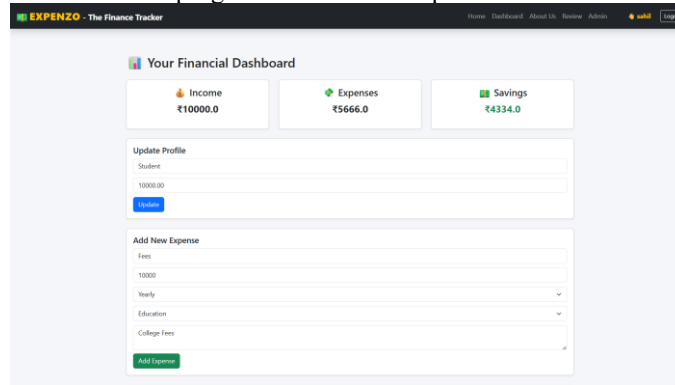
EXPENZO - The Finance Tracker

Home Dashboard About Us Review Admin sahil Logo

Your Financial Dashboard

Income
₹10000.0

Expenses
₹5666.0

Savings
₹4334.0

Update Profile

Student

10000.00

Update

Add New Expense

Fees

10000

Yearly

Education

College Fees

Add Expense